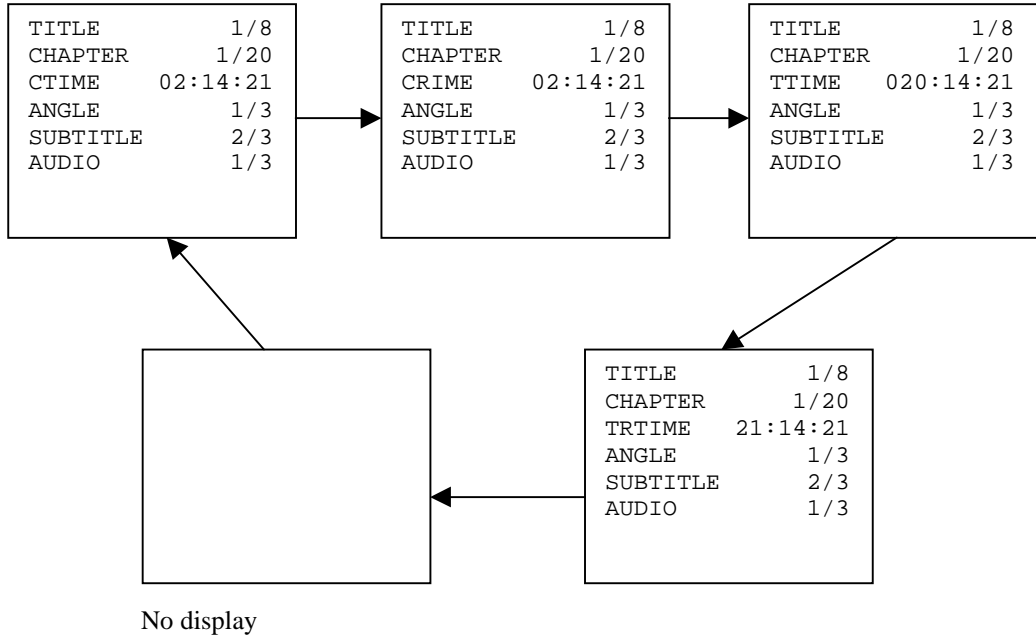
TITLE 1/8
CHAPTER 1/20
CTIME 02:14:21
ANGLE 1/3
SUBTITLE 2/3
AUDIO 1/3

TITLE 1/8
CHAPTER 1/20
CRIME 02:14:21
ANGLE 1/3
SUBTITLE 2/3
AUDIO 1/3

TITLE 1/8
CHAPTER 1/20
TTIME 020:14:21
ANGLE 1/3
SUBTITLE 2/3
AUDIO 1/3

TITLE 1/8
CHAPTER 1/20
TRTIME 21:14:21
ANGLE 1/3
SUBTITLE 2/3
AUDIO 1/3

No display